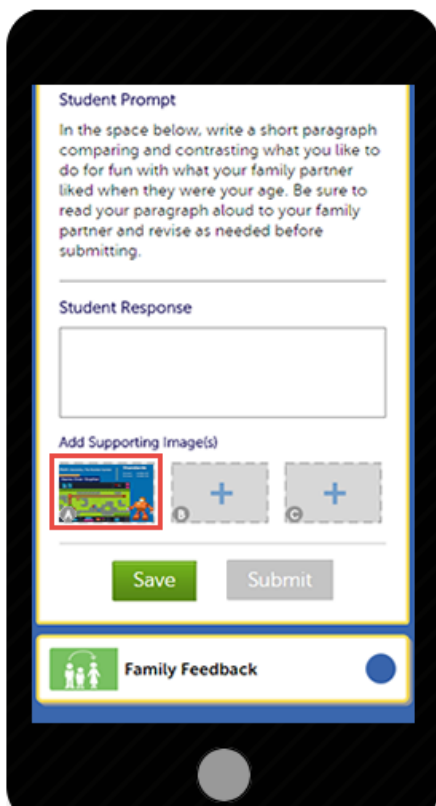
Student Prompt

In the space below, write a short paragraph comparing and contrasting what you like to do for fun with what your family partner liked when they were your age. Be sure to read your paragraph aloud to your family partner and revise as needed before submitting.

Student Response

Add Supporting Image(s)

A

+ B

+ C

Save

Submit

Family Feedback